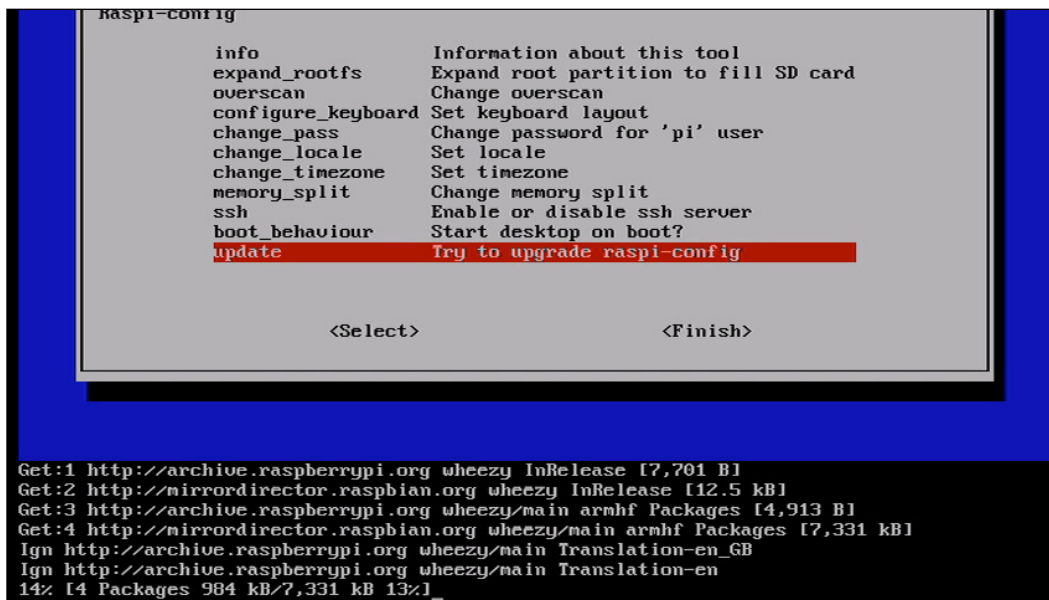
Raspi-config

| | |
|---|---|
| info | Information about this tool |
| expand_rootfs | Expand root partition to fill SD card |
| overscan | Change overscan |
| configure_keyboard | Set keyboard layout |
| change_pass | Change password for 'pi' user |
| change_locale | Set locale |
| change_timezone | Set timezone |
| memory_split | Change memory split |
| ssh | Enable or disable ssh server |
| boot_behaviour | Start desktop on boot? |
| update | Try to upgrade raspi-config |

<Select> <Finish>

Get:1 http://archive.raspberrypi.org wheezy InRelease [7,701 B]
Get:2 http://mirrordirector.raspbian.org wheezy InRelease [12.5 kB]
Get:3 http://archive.raspberrypi.org wheezy/main armhf Packages [4,913 B]
Get:4 http://mirrordirector.raspbian.org wheezy/main armhf Packages [7,331 kB]
Ign http://archive.raspberrypi.org wheezy/main Translation-en_GB
Ign http://archive.raspberrypi.org wheezy/main Translation-en
14% [4 Packages 984 kB/7,331 kB 13%]_